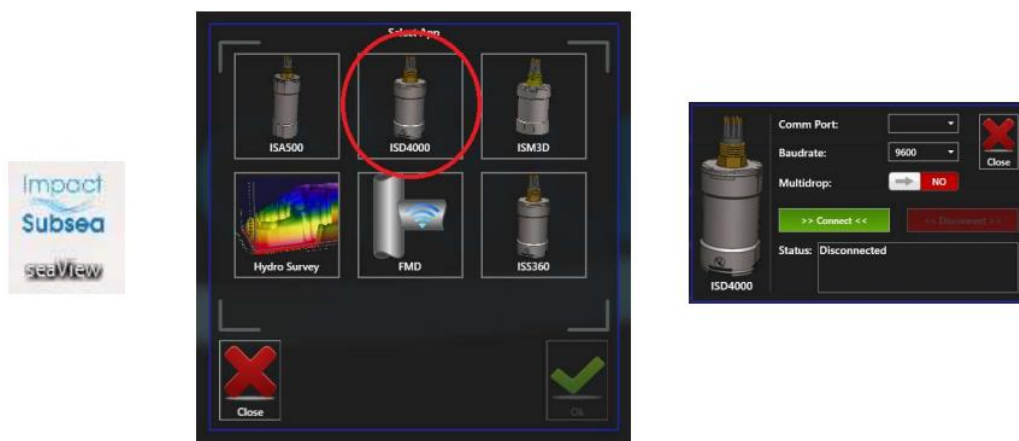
Impact
Subsea
seaView

Select App

ISA500

ISD4000

ISM3D

Hydro Survey

FMD

ISS360

Close

Ok

ISD4000

Comm Port:

Baudrate: 9600

Multidrop: NO

Close

>> Connect <<

<< Disconnect >>

Status: Disconnected